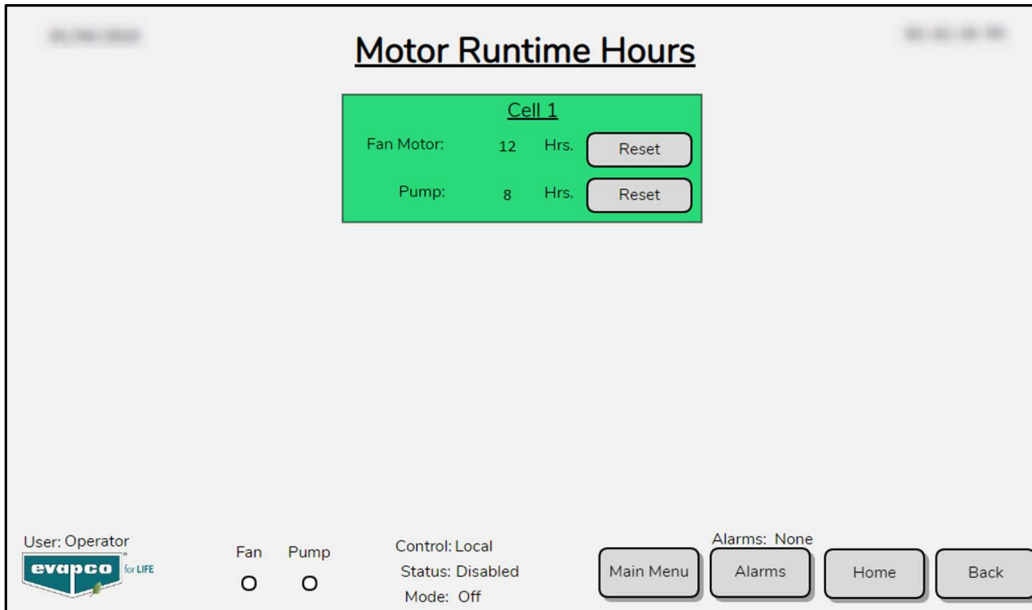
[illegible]

Motor Runtime Hours

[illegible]

Cell 1

Fan Motor: 12 Hrs. Reset

Pump: 8 Hrs. Reset

User: Operator

evapco for LIFE

Fan Pump

Control: Local
Status: Disabled
Mode: Off

Alarms: None

Main Menu Alarms Home Back